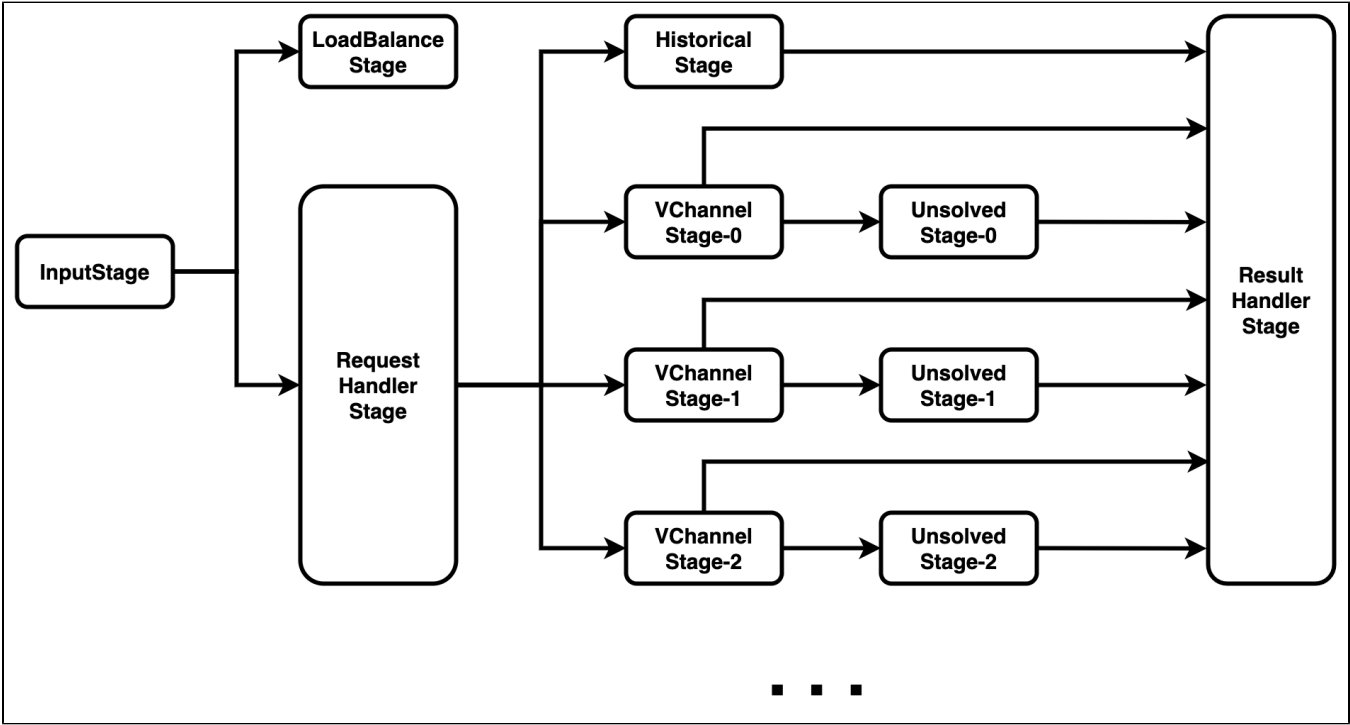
InputStage

LoadBalance Stage

Request Handler Stage

Historical Stage

VChannel Stage-0

Unsolved Stage-0

VChannel Stage-1

Unsolved Stage-1

VChannel Stage-2

Unsolved Stage-2

Result Handler Stage

...